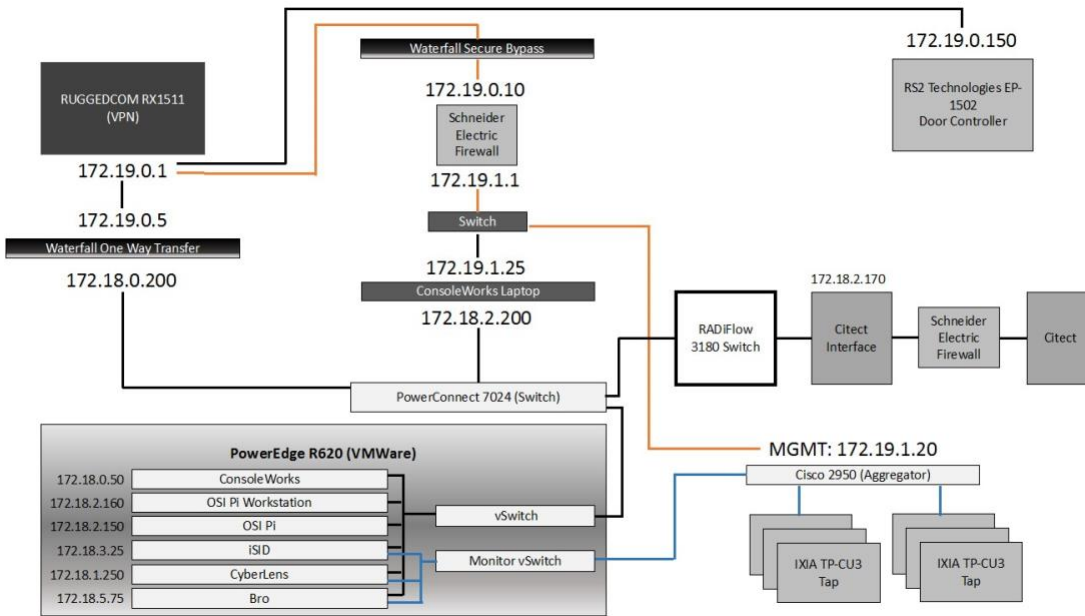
Waterfall Secure Bypass

172.19.0.150

RUGGEDCOM RX1511 (VPN)

172.19.0.10

Schneider Electric Firewall

RS2 Technologies EP-1502 Door Controller

172.19.0.1

172.19.1.1

Switch

172.19.0.5

Waterfall One Way Transfer

172.19.1.25

172.18.0.200

ConsoleWorks Laptop

172.18.2.170

172.18.2.200

RADiFlow 3180 Switch

Citect Interface

Schneider Electric Firewall

Citect

PowerConnect 7024 (Switch)

PowerEdge R620 (VMWare)

MGMT: 172.19.1.20

172.18.0.50 ConsoleWorks

Cisco 2950 (Aggregator)

172.18.2.160 OSI Pi Workstation

172.18.2.150 OSI Pi

vSwitch

172.18.3.25 iSID

Monitor vSwitch

IXIA TP-CU3 Tap

IXIA TP-CU3 Tap

172.18.1.250 CyberLens

172.18.5.75 Bro